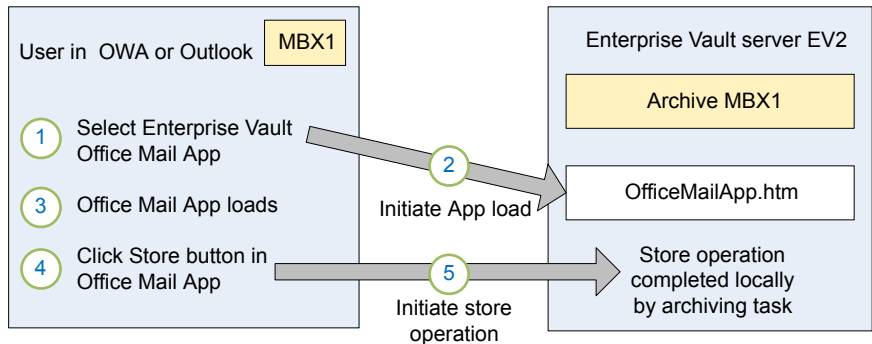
User in OWA or Outlook

MBX1

1 Select Enterprise Vault Office Mail App

3 Office Mail App loads

4 Click Store button in Office Mail App

2 Initiate App load

5 Initiate store operation

Enterprise Vault server EV2

Archive MBX1

OfficeMailApp.htm

Store operation completed locally by archiving task